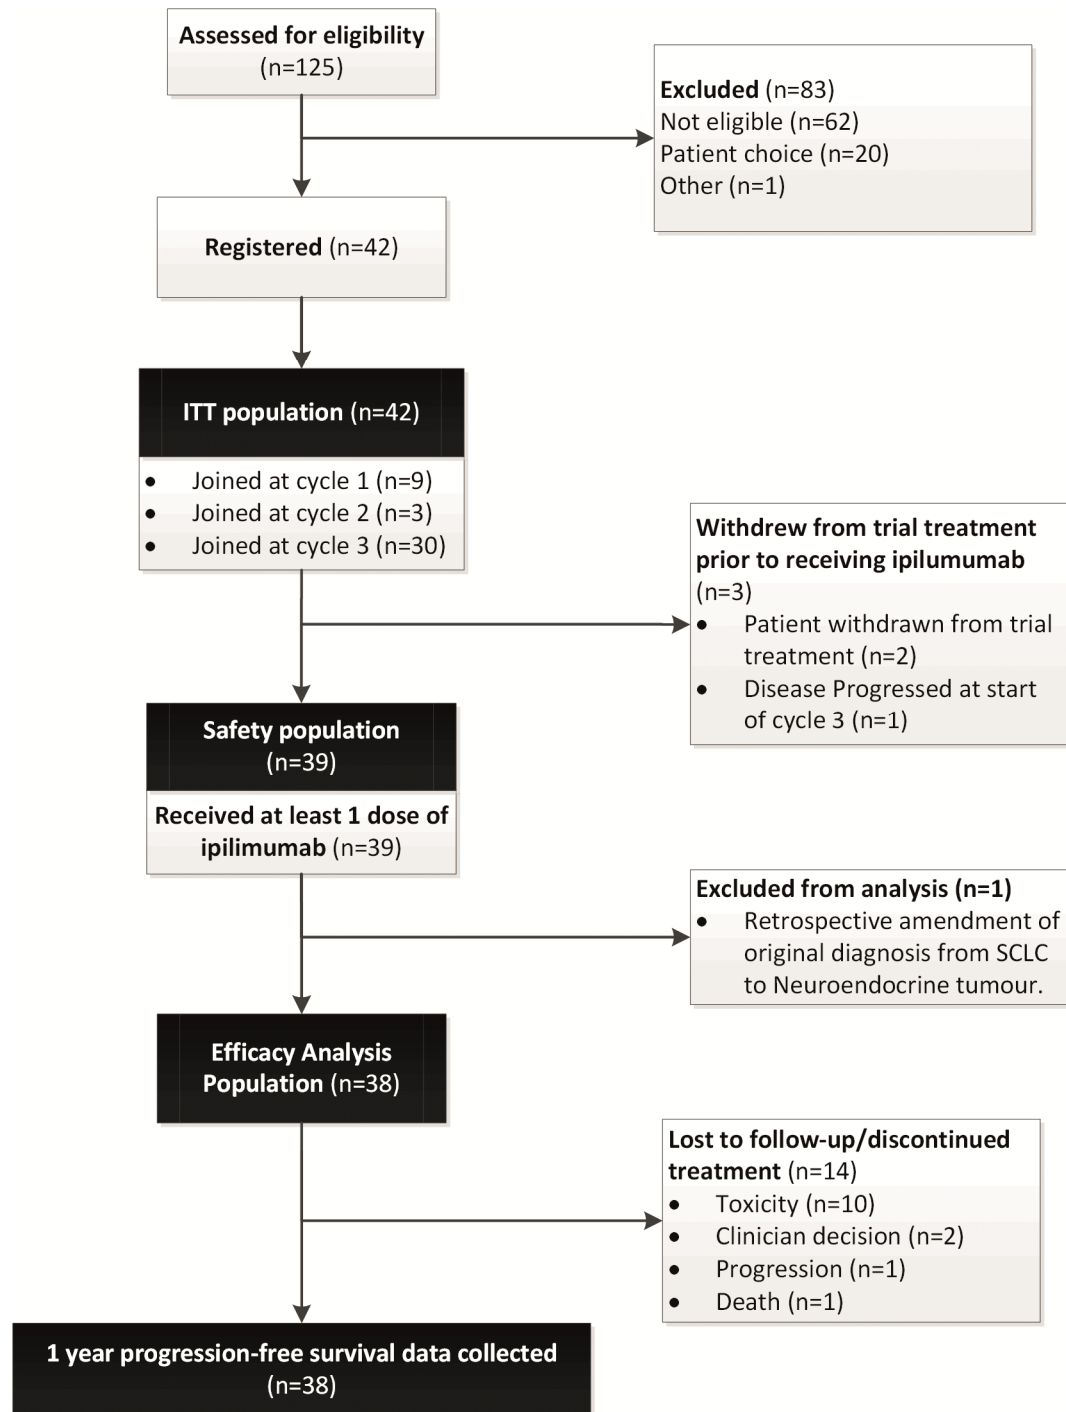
Assessed for eligibility (n=125)

Excluded (n=83)
Not eligible (n=62)
Patient choice (n=20)
Other (n=1)

Registered (n=42)

ITT population (n=42)

- Joined at cycle 1 (n=9)
- Joined at cycle 2 (n=3)
- Joined at cycle 3 (n=30)

Withdrew from trial treatment prior to receiving ipilumumab (n=3)
- Patient withdrawn from trial treatment (n=2)
- Disease Progressed at start of cycle 3 (n=1)

Safety population (n=39)

Received at least 1 dose of ipilimumab (n=39)

Excluded from analysis (n=1)
- Retrospective amendment of original diagnosis from SCLC to Neuroendocrine tumour.

Efficacy Analysis Population (n=38)

Lost to follow-up/discontinued treatment (n=14)
- Toxicity (n=10)
- Clinician decision (n=2)
- Progression (n=1)
- Death (n=1)

1 year progression-free survival data collected (n=38)